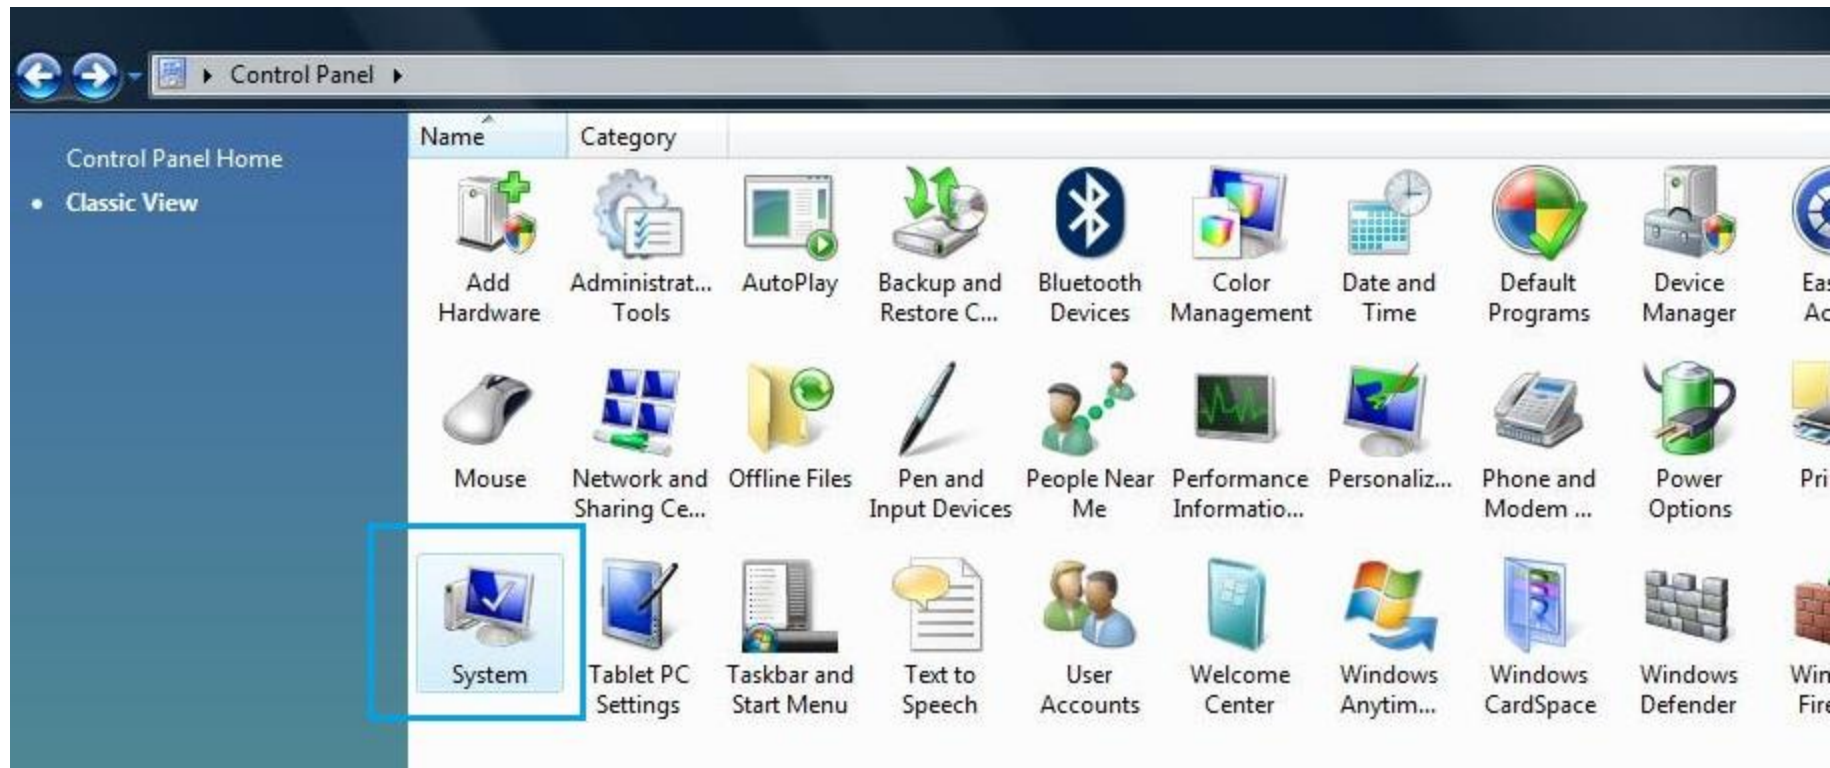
Control Panel

Control Panel Home
• Classic View

| Name | Category |
|---|---|

Add Hardware
Administrat... Tools
AutoPlay
Backup and Restore C...
Bluetooth Devices
Color Management
Date and Time
Default Programs
Device Manager
Eas Ac

Mouse
Network and Sharing Ce...
Offline Files
Pen and Input Devices
People Near Me
Performance Informatio...
Personaliz...
Phone and Modem ...
Power Options
Pri

System
Tablet PC Settings
Taskbar and Start Menu
Text to Speech
User Accounts
Welcome Center
Windows Anytim...
Windows CardSpace
Windows Defender
Win Fire